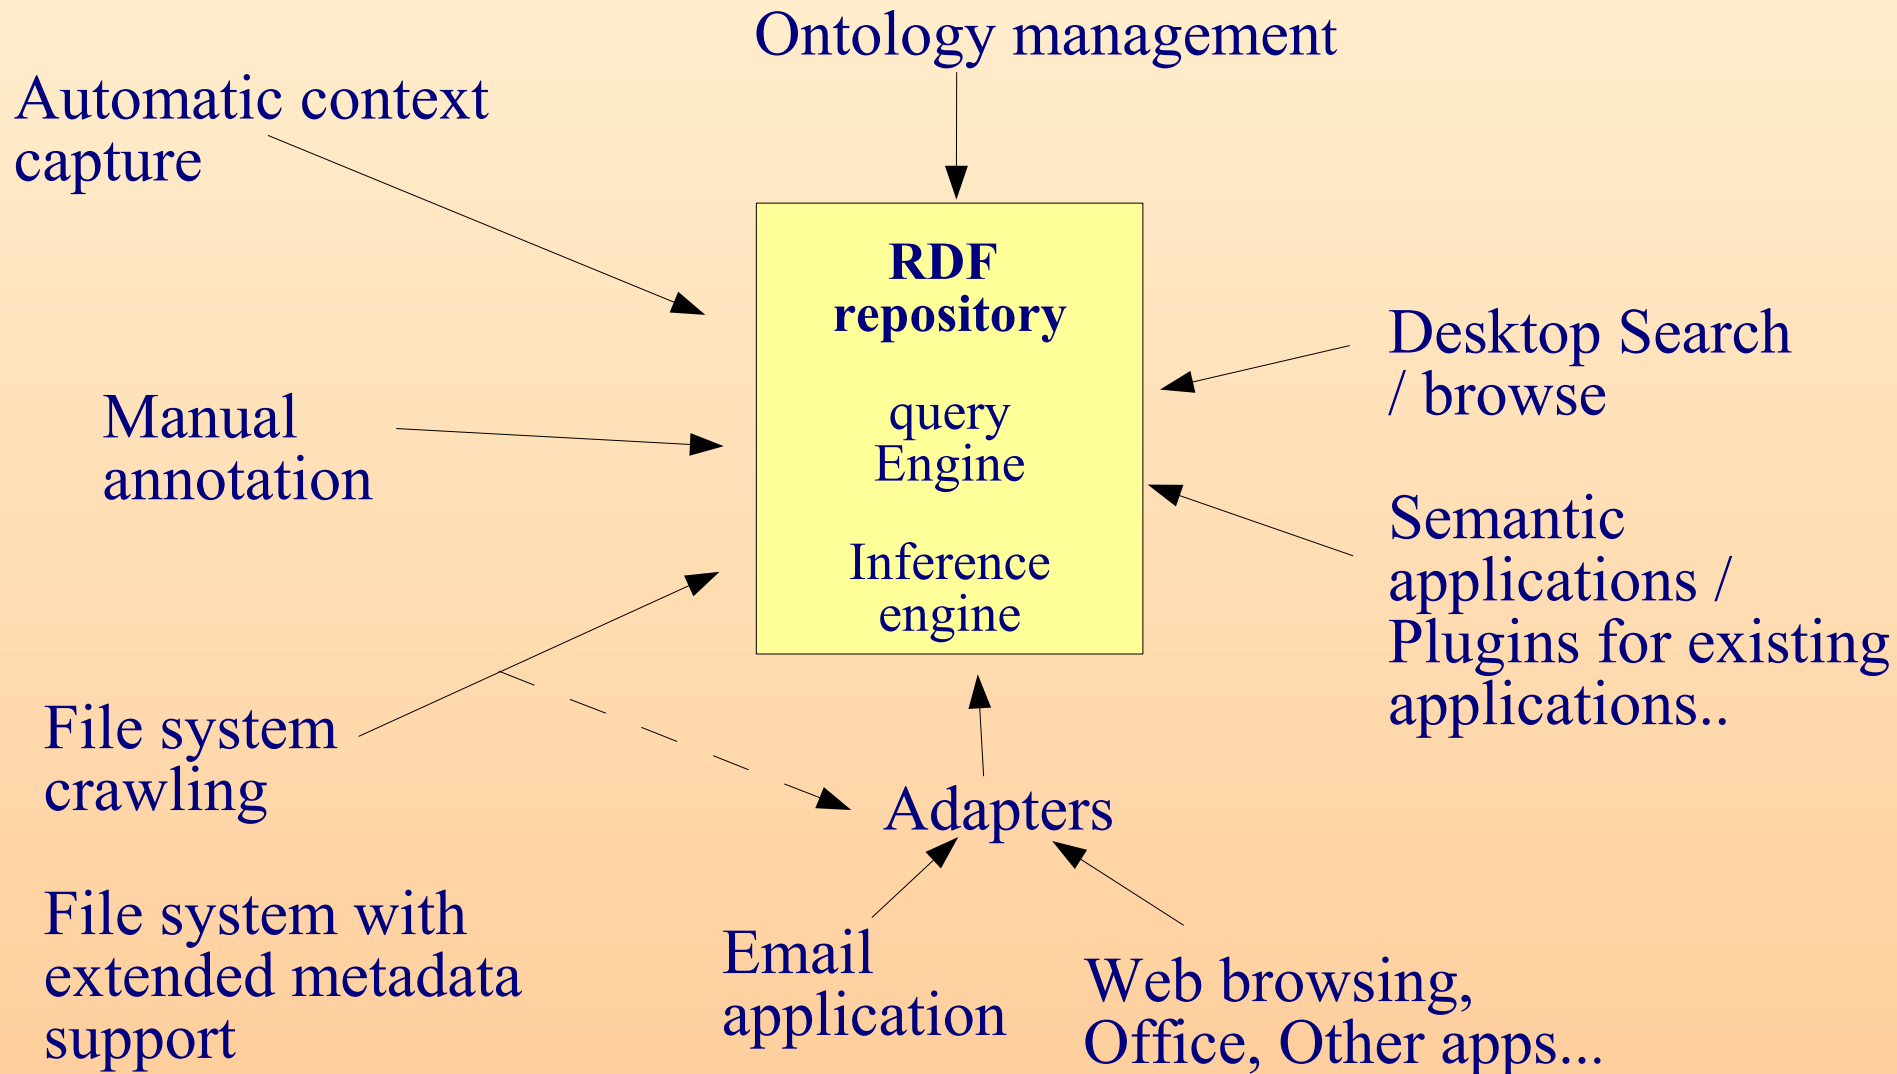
Ontology management

Automatic context capture

RDF repository

query Engine

Inference engine

Desktop Search / browse

Manual annotation

Semantic applications / Plugins for existing applications..

File system crawling

Adapters

File system with extended metadata support

Email application

Web browsing, Office, Other apps...